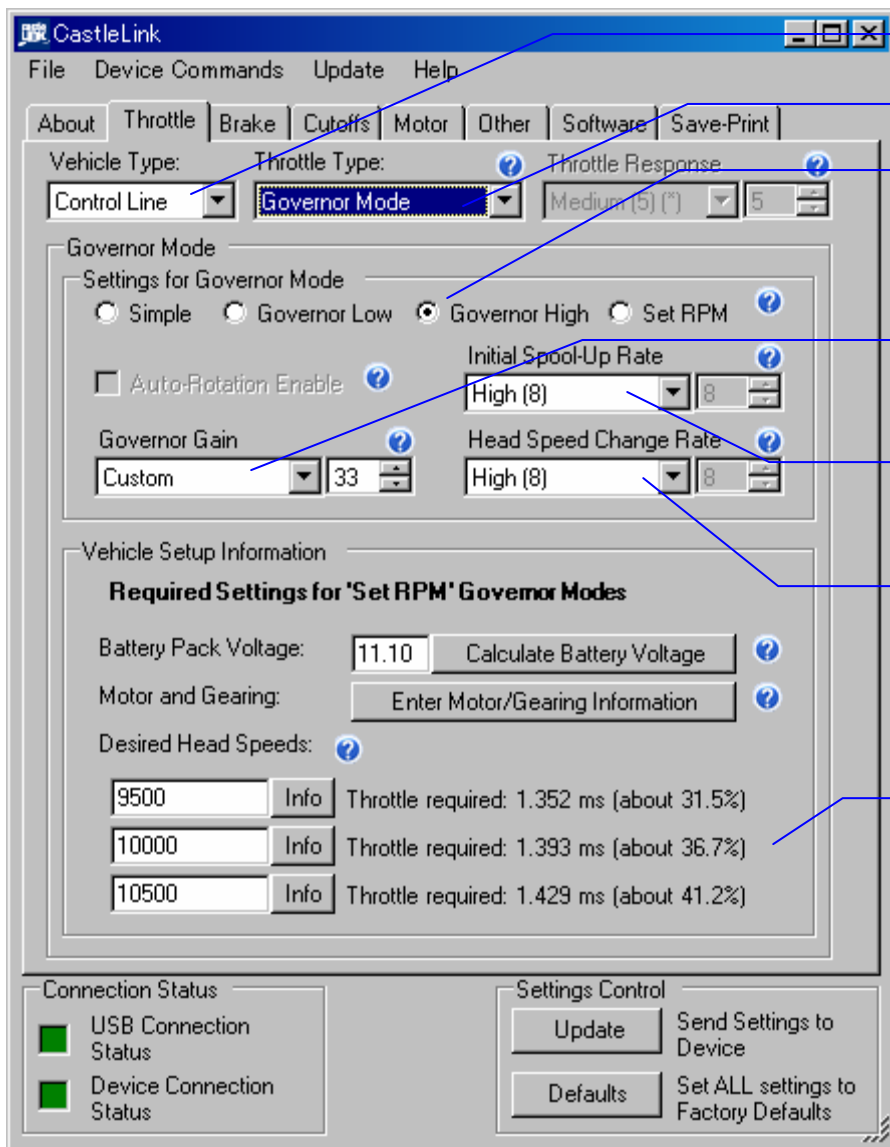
CastleLink

File Device Commands Update Help

About Throttle Brake Cutoffs Motor Other Software Save-Print

Vehicle Type:
Control Line

Throttle Type:
Governor Mode

Throttle Response
Medium (5) (*)
5

Governor Mode

Settings for Governor Mode

Simple Governor Low Governor High Set RPM

Auto-Rotation Enable

Initial Spool-Up Rate
High (8)
8

Governor Gain
Custom
33

Head Speed Change Rate
High (8)
8

Vehicle Setup Information

Required Settings for 'Set RPM' Governor Modes

Battery Pack Voltage: 11.10 Calculate Battery Voltage

Motor and Gearing: Enter Motor/Gearing Information

Desired Head Speeds:

| 9500 | Info | Throttle required: 1.352 ms (about 31.5%) |
|---|---|---|
| 10000 | Info | Throttle required: 1.393 ms (about 36.7%) |
| 10500 | Info | Throttle required: 1.429 ms (about 41.2%) |

Connection Status

USB Connection Status

Device Connection Status

Settings Control

Update Send Settings to Device

Defaults Set ALL settings to Factory Defaults